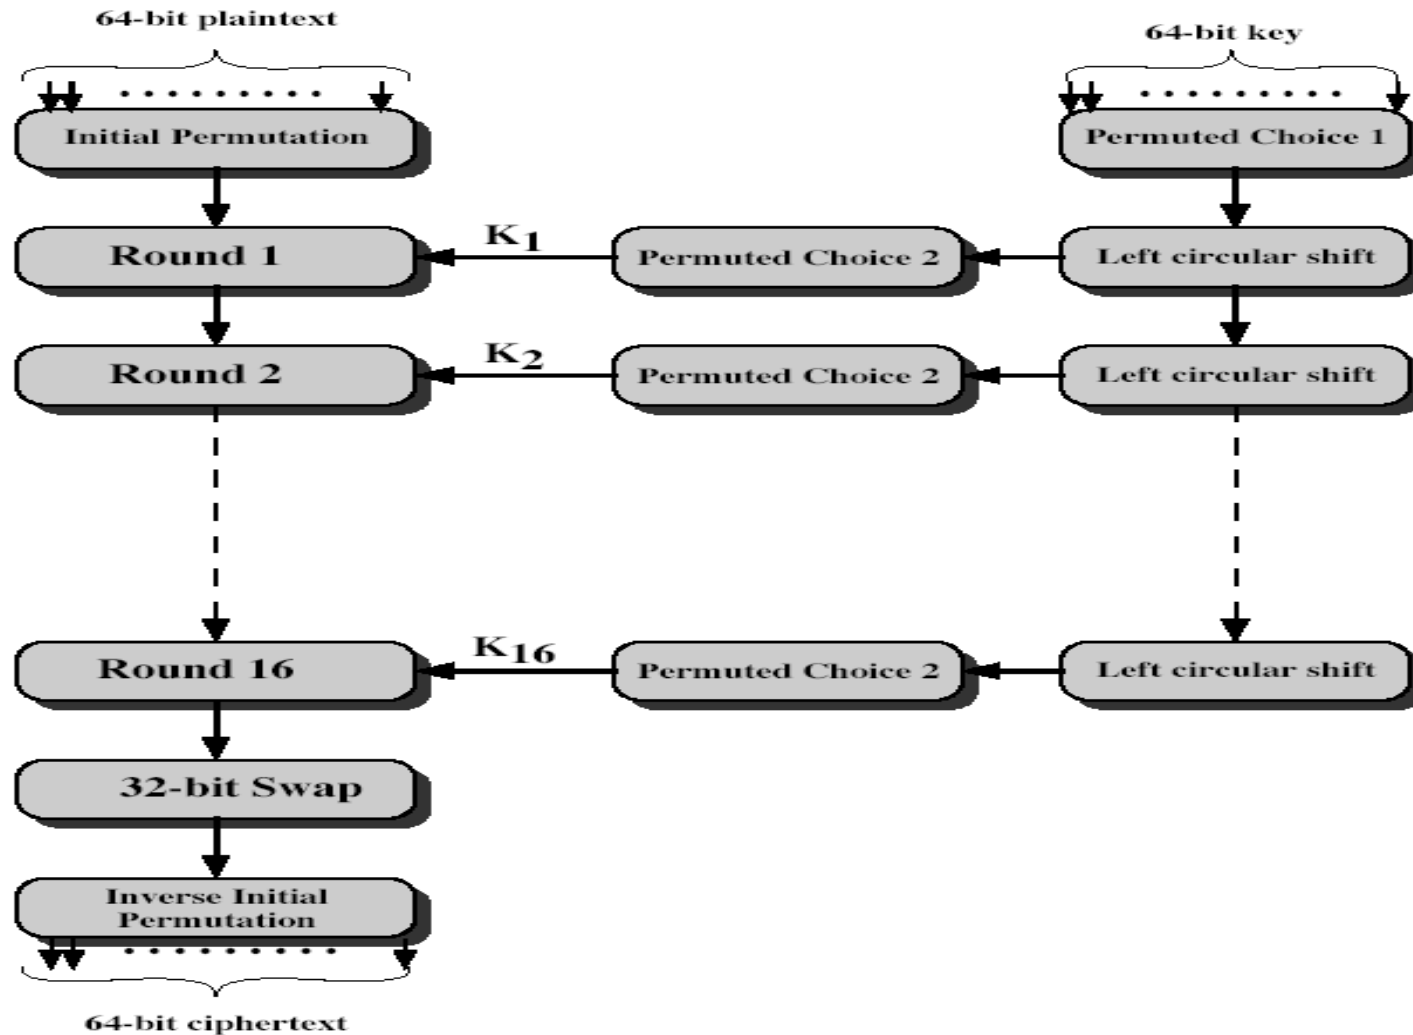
64-bit plaintext

64-bit key

Initial Permutation

Permuted Choice 1

Round 1

$K_1$

Permuted Choice 2

Left circular shift

Round 2

$K_2$

Permuted Choice 2

Left circular shift

Round 16

$K_{16}$

Permuted Choice 2

Left circular shift

32-bit Swap

Inverse Initial Permutation

64-bit ciphertext